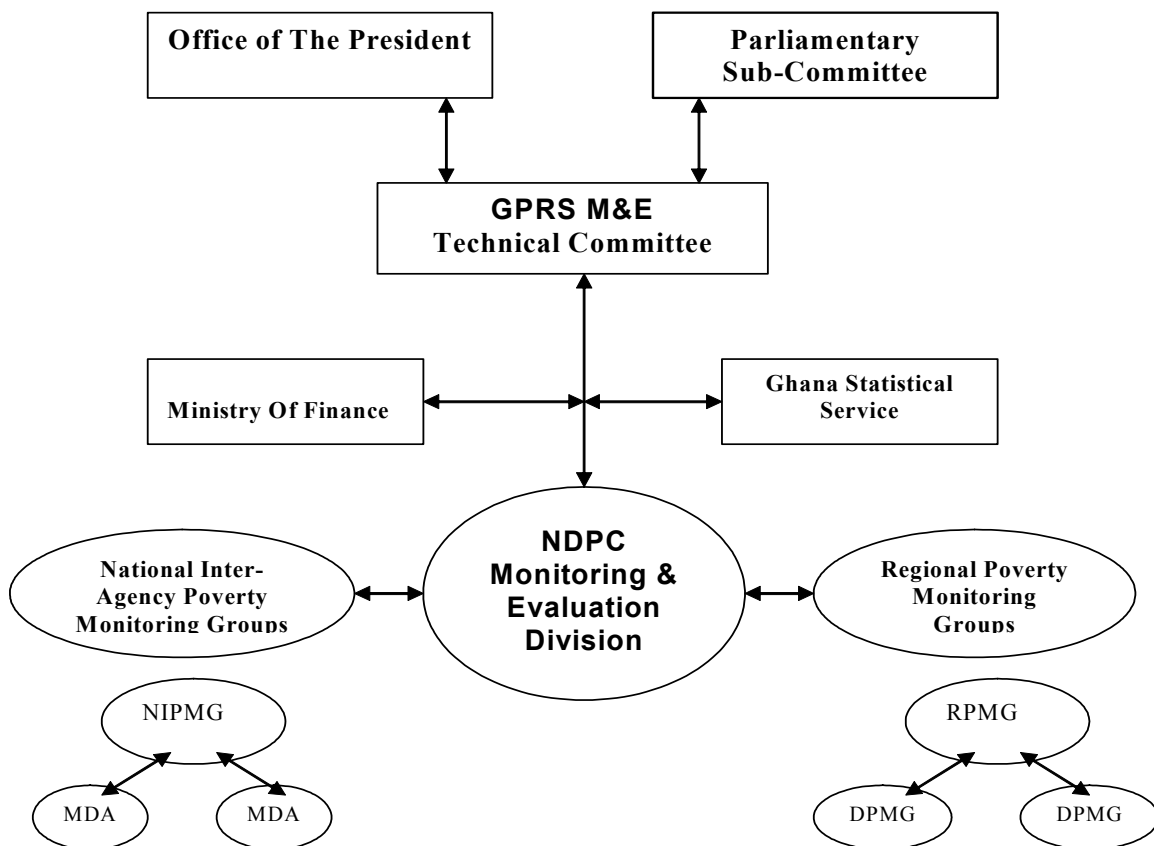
Office of The President

Parliamentary Sub-Committee

GPRS M&E Technical Committee

Ministry Of Finance

Ghana Statistical Service

National Inter-Agency Poverty Monitoring Groups

NDPC Monitoring & Evaluation Division

Regional Poverty Monitoring Groups

NIPMG

MDA

MDA

RPMG

DPMG

DPMG